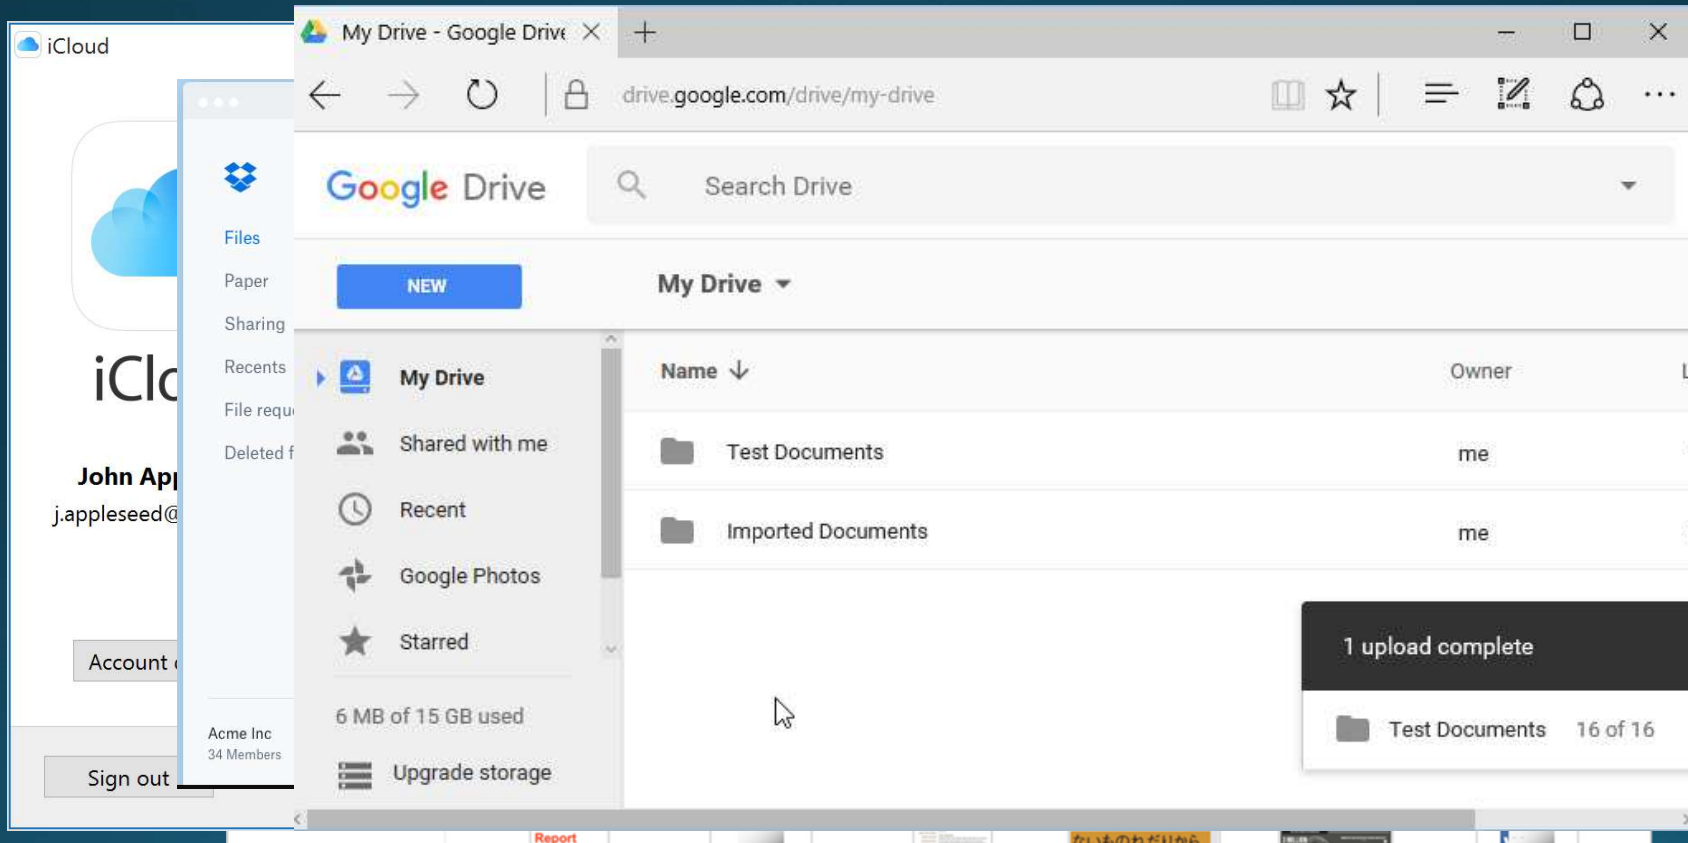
iCloud

iCl

John App
j.appleseed@

Account

Sign out

Files
Paper
Sharing
Recents
File requ
Deleted f

Acme Inc
34 Members

My Drive - Google Drive

drive.google.com/drive/my-drive

Google Drive

Search Drive

NEW

My Drive

My Drive
Shared with me
Recent
Google Photos
Starred

6 MB of 15 GB used

Upgrade storage

| Name | Owner |
|---|---|
| Test Documents | me |
| Imported Documents | me |

1 upload complete

Test Documents 16 of 16

Report